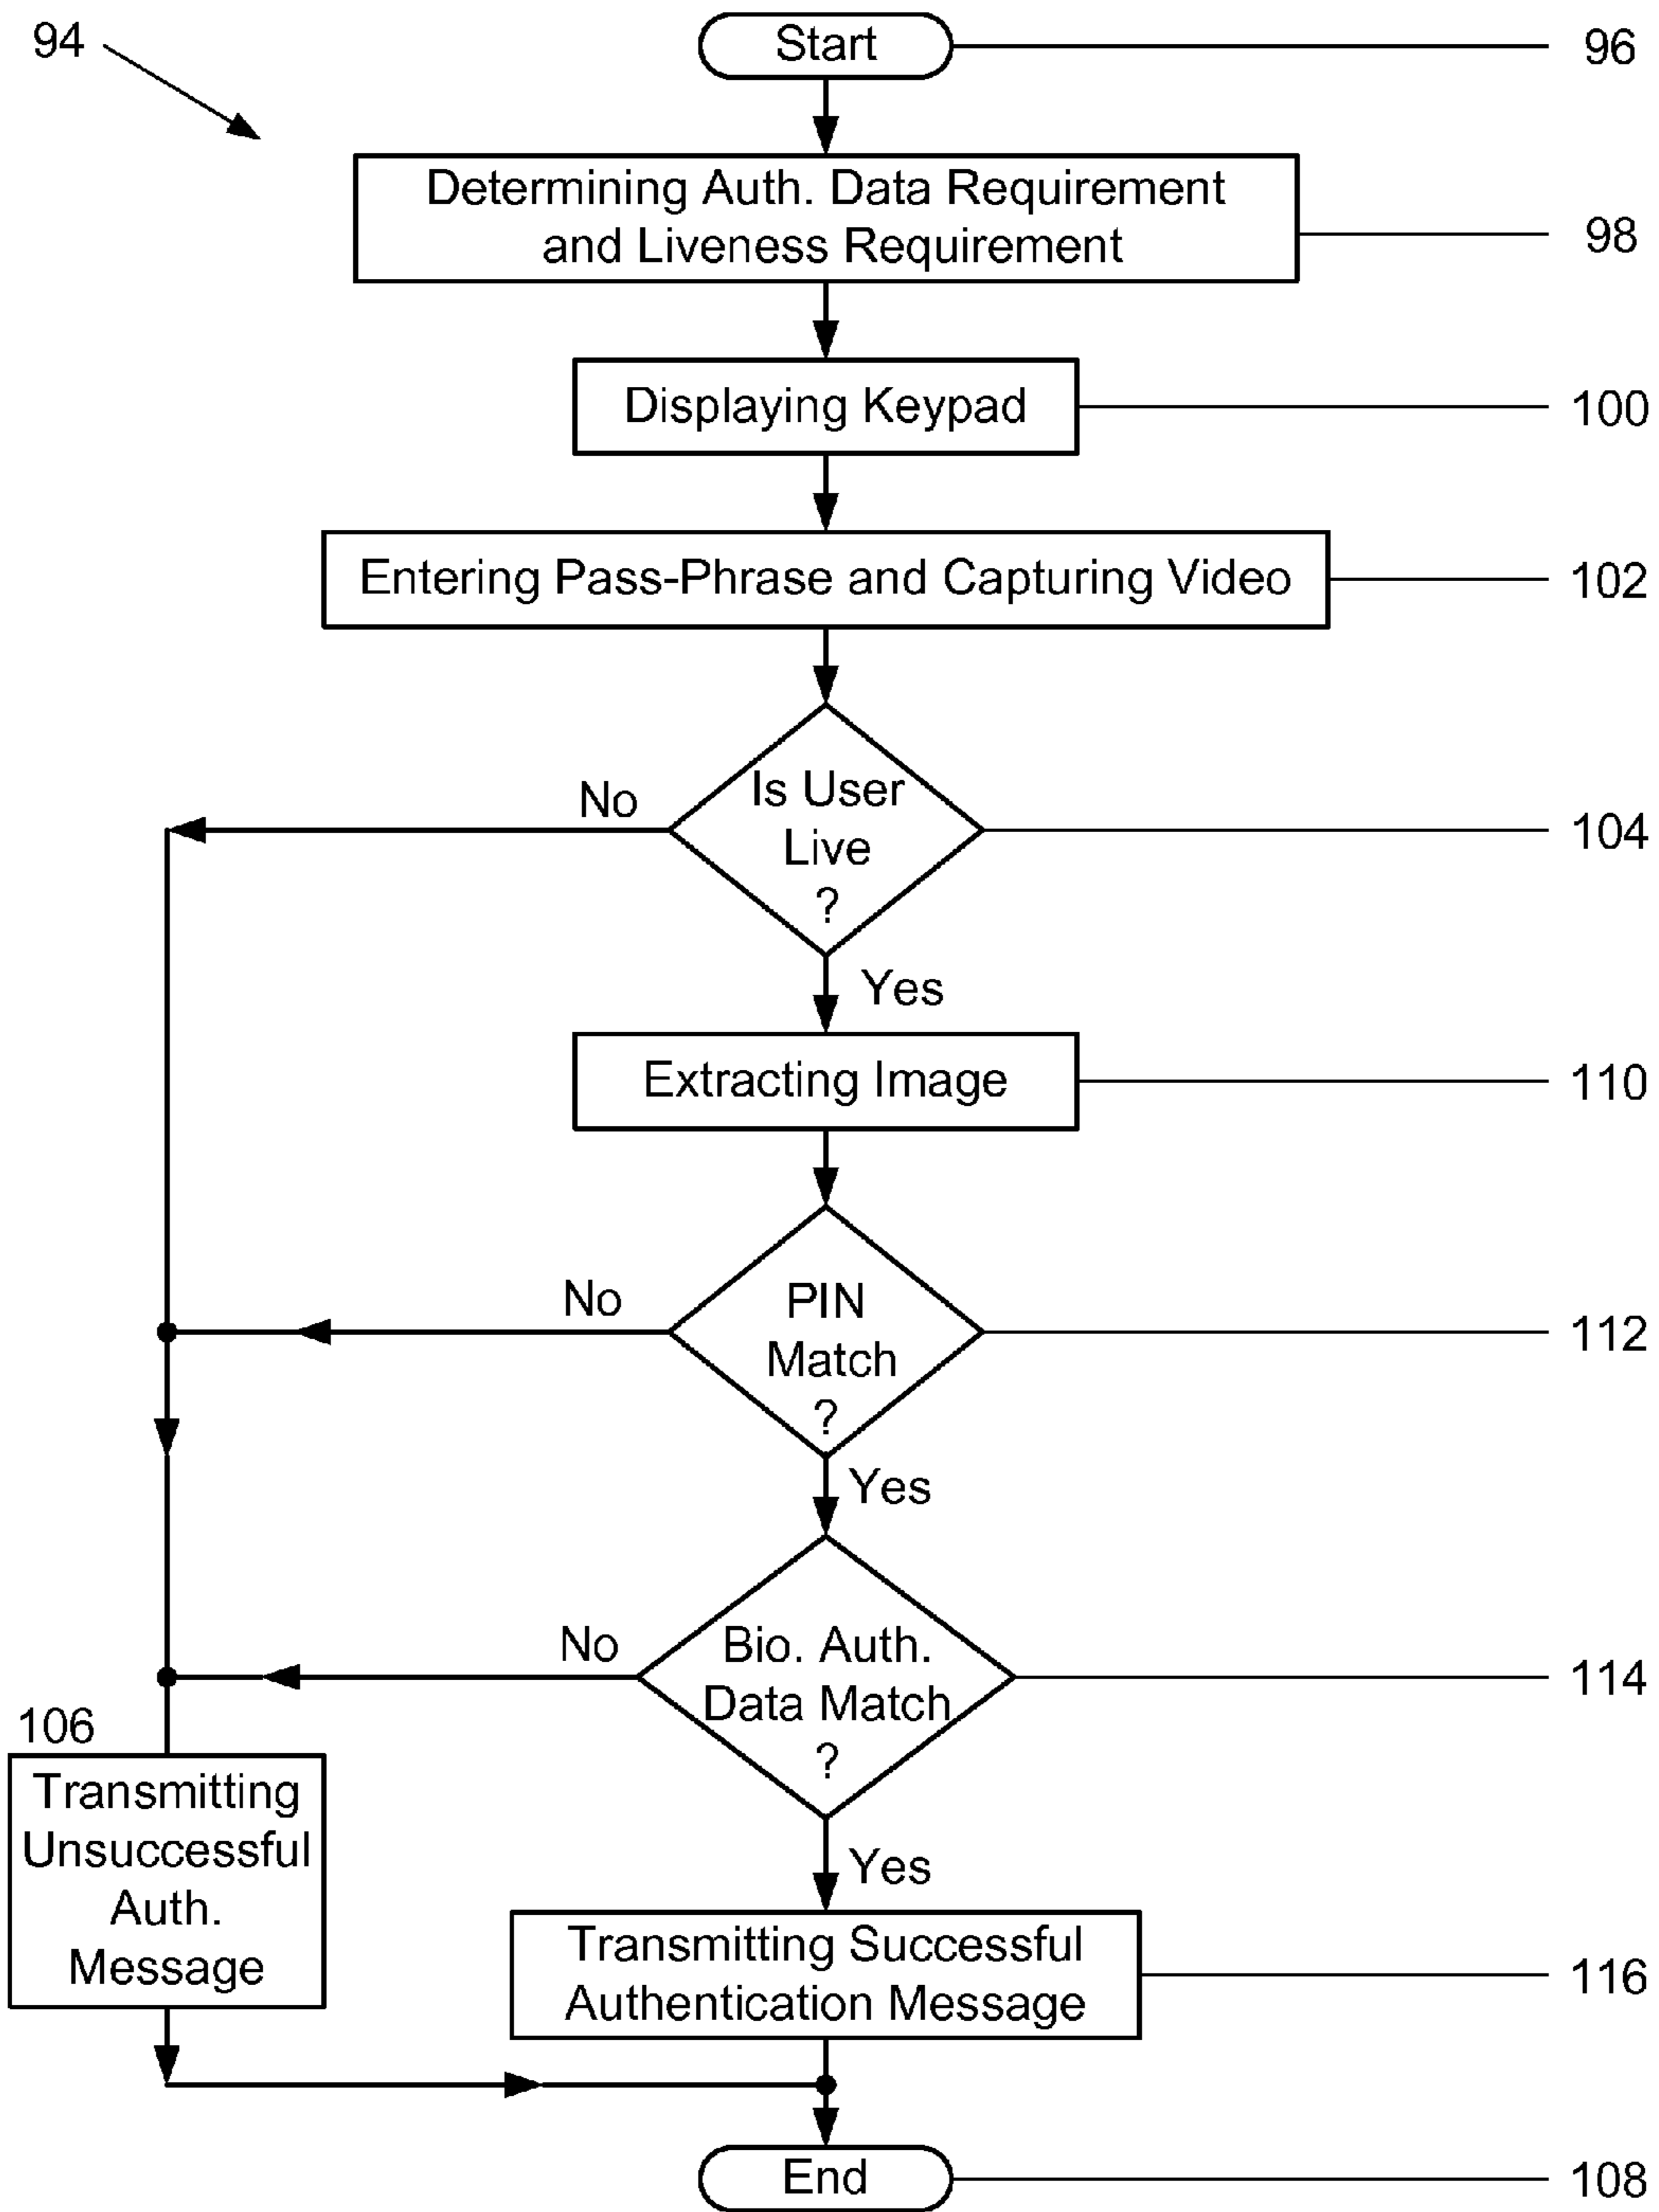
94

Start

96

Determining Auth. Data Requirement and Liveness Requirement

98

Displaying Keypad

100

Entering Pass-Phrase and Capturing Video

102

No

Is User Live ?

104

Yes

Extracting Image

110

No

PIN Match ?

112

Yes

No

Bio. Auth. Data Match ?

114

106

Transmitting Unsuccessful Auth. Message

Yes

Transmitting Successful Authentication Message

116

End

108